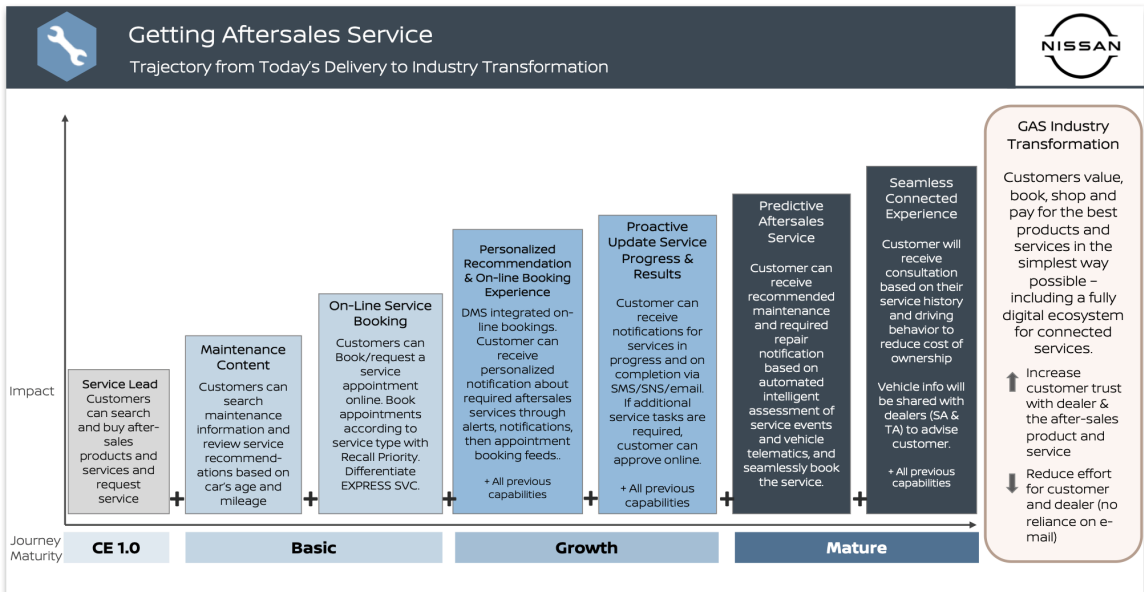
Getting Aftersales Service

Trajectory from Today's Delivery to Industry Transformation

NISSAN

Impact

Service Lead
Customers can search and buy after-sales products and services and request service

+

Maintenance Content
Customers can search maintenance information and review service recommendations based on car's age and mileage

+

On-Line Service Booking
Customers can Book/request a service appointment online. Book appointments according to service type with Recall Priority. Differentiate EXPRESS SVC.

+

Personalized Recommendation & On-line Booking Experience
DMS integrated on-line bookings. Customer can receive personalized notification about required aftersales services through alerts, notifications, then appointment booking feeds..

+ All previous capabilities

+

Proactive Update Service Progress & Results
Customer can receive notifications for services in progress and on completion via SMS/SNS/email. If additional service tasks are required, customer can approve online.

+ All previous capabilities

+

Predictive Aftersales Service
Customer can receive recommended maintenance and required repair notification based on automated intelligent assessment of service events and vehicle telematics, and seamlessly book the service.

+

Seamless Connected Experience
Customer will receive consultation based on their service history and driving behavior to reduce cost of ownership

Vehicle info will be shared with dealers (SA & TA) to advise customer.

+ All previous capabilities

GAS Industry Transformation

Customers value, book, shop and pay for the best products and services in the simplest way possible – including a fully digital ecosystem for connected services.

Increase customer trust with dealer & the after-sales product and service

Reduce effort for customer and dealer (no reliance on e-mail)

Journey Maturity

CE 1.0

Basic

Growth

Mature